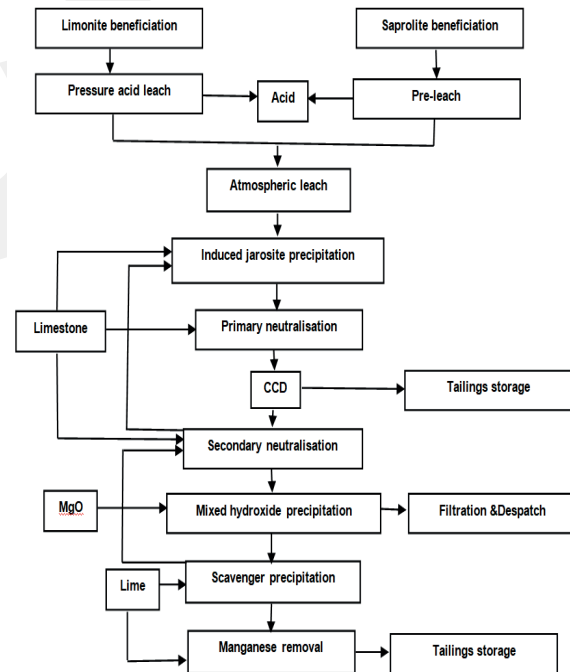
Limonite beneficiation

Saprolite beneficiation

Pressure acid leach

Acid

Pre-leach

Atmospheric leach

Induced jarosite precipitation

Limestone

Primary neutralisation

CCD

Tailings storage

Secondary neutralisation

MgO

Mixed hydroxide precipitation

Filtration &Despatch

Lime

Scavenger precipitation

Manganese removal

Tailings storage